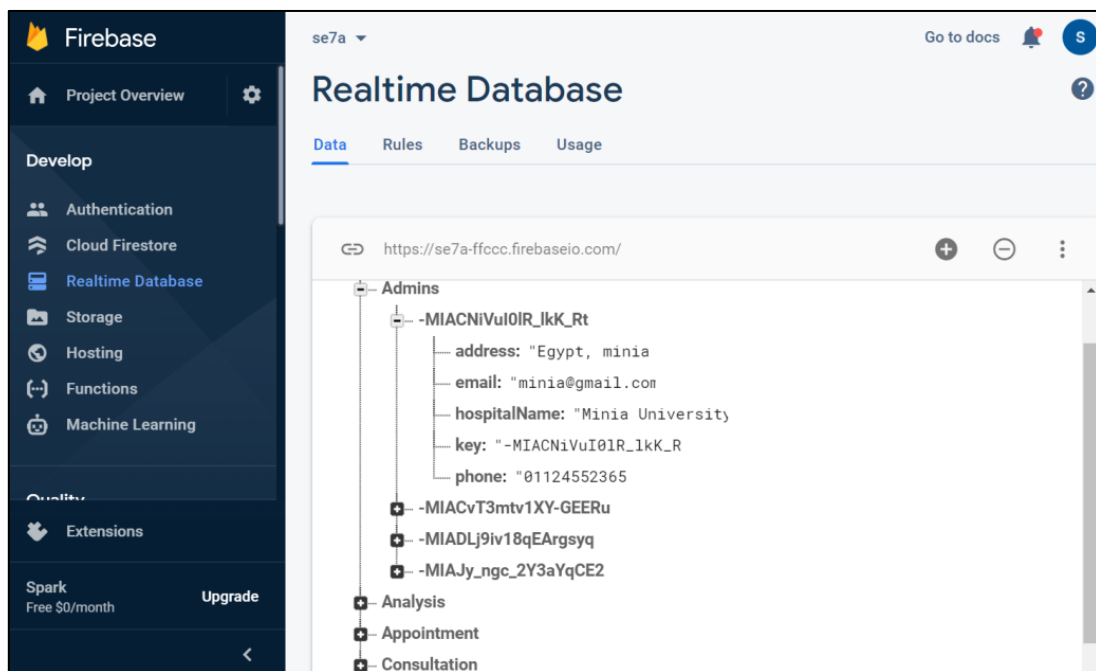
Firebase

Project Overview

Develop

Authentication
Cloud Firestore
Realtime Database
Storage
Hosting
Functions
Machine Learning

Quality

Extensions

Spark
Free $0/month
Upgrade

se7a

Go to docs

S

Realtime Database

Data Rules Backups Usage

https://se7a-ffccc.firebaseio.com/

Admins
-MIACNiVul0lR_lkK_Rt
address: "Egypt, minia
email: "minia@gmail.com
hospitalName: "Minia University
key: "-MIACNiVuI0lR_lkK_R
phone: "01124552365
-MIACvT3mtv1XY-GEERu
-MIADLj9iv18qEArgsyq
-MIAJy_ngc_2Y3aYqCE2
Analysis
Appointment
Consultation